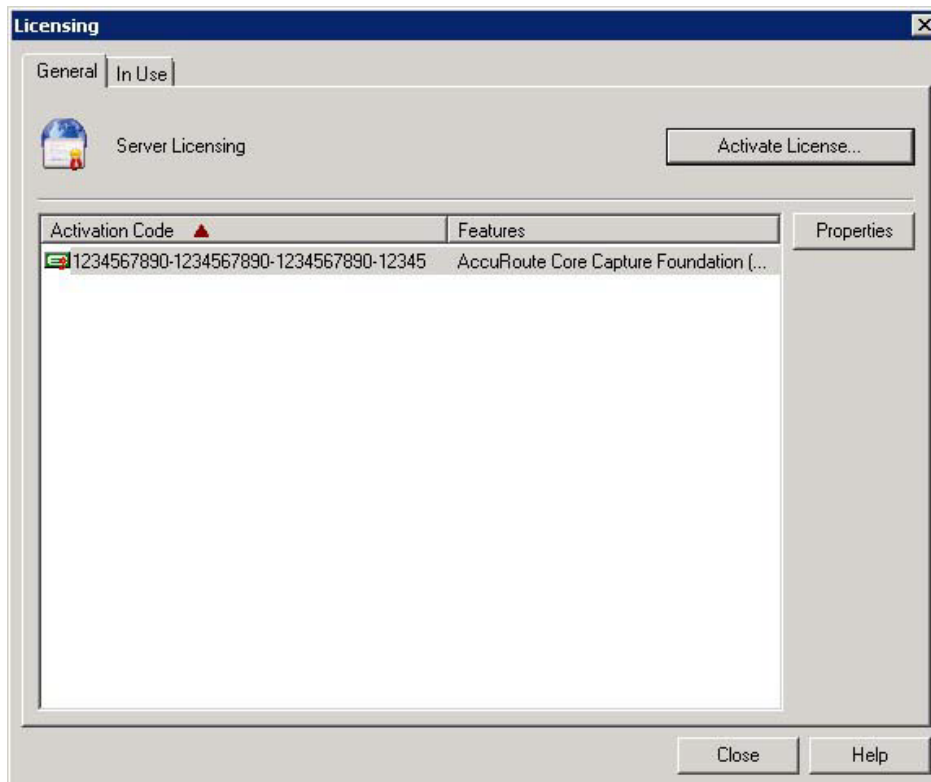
Licensing

General | In Use

Server Licensing

Activate License...

| Activation Code ▲ | Features |
|---|---|
| 1234567890-1234567890-1234567890-12345 | AccuRoute Core Capture Foundation (... |

Properties

Close

Help